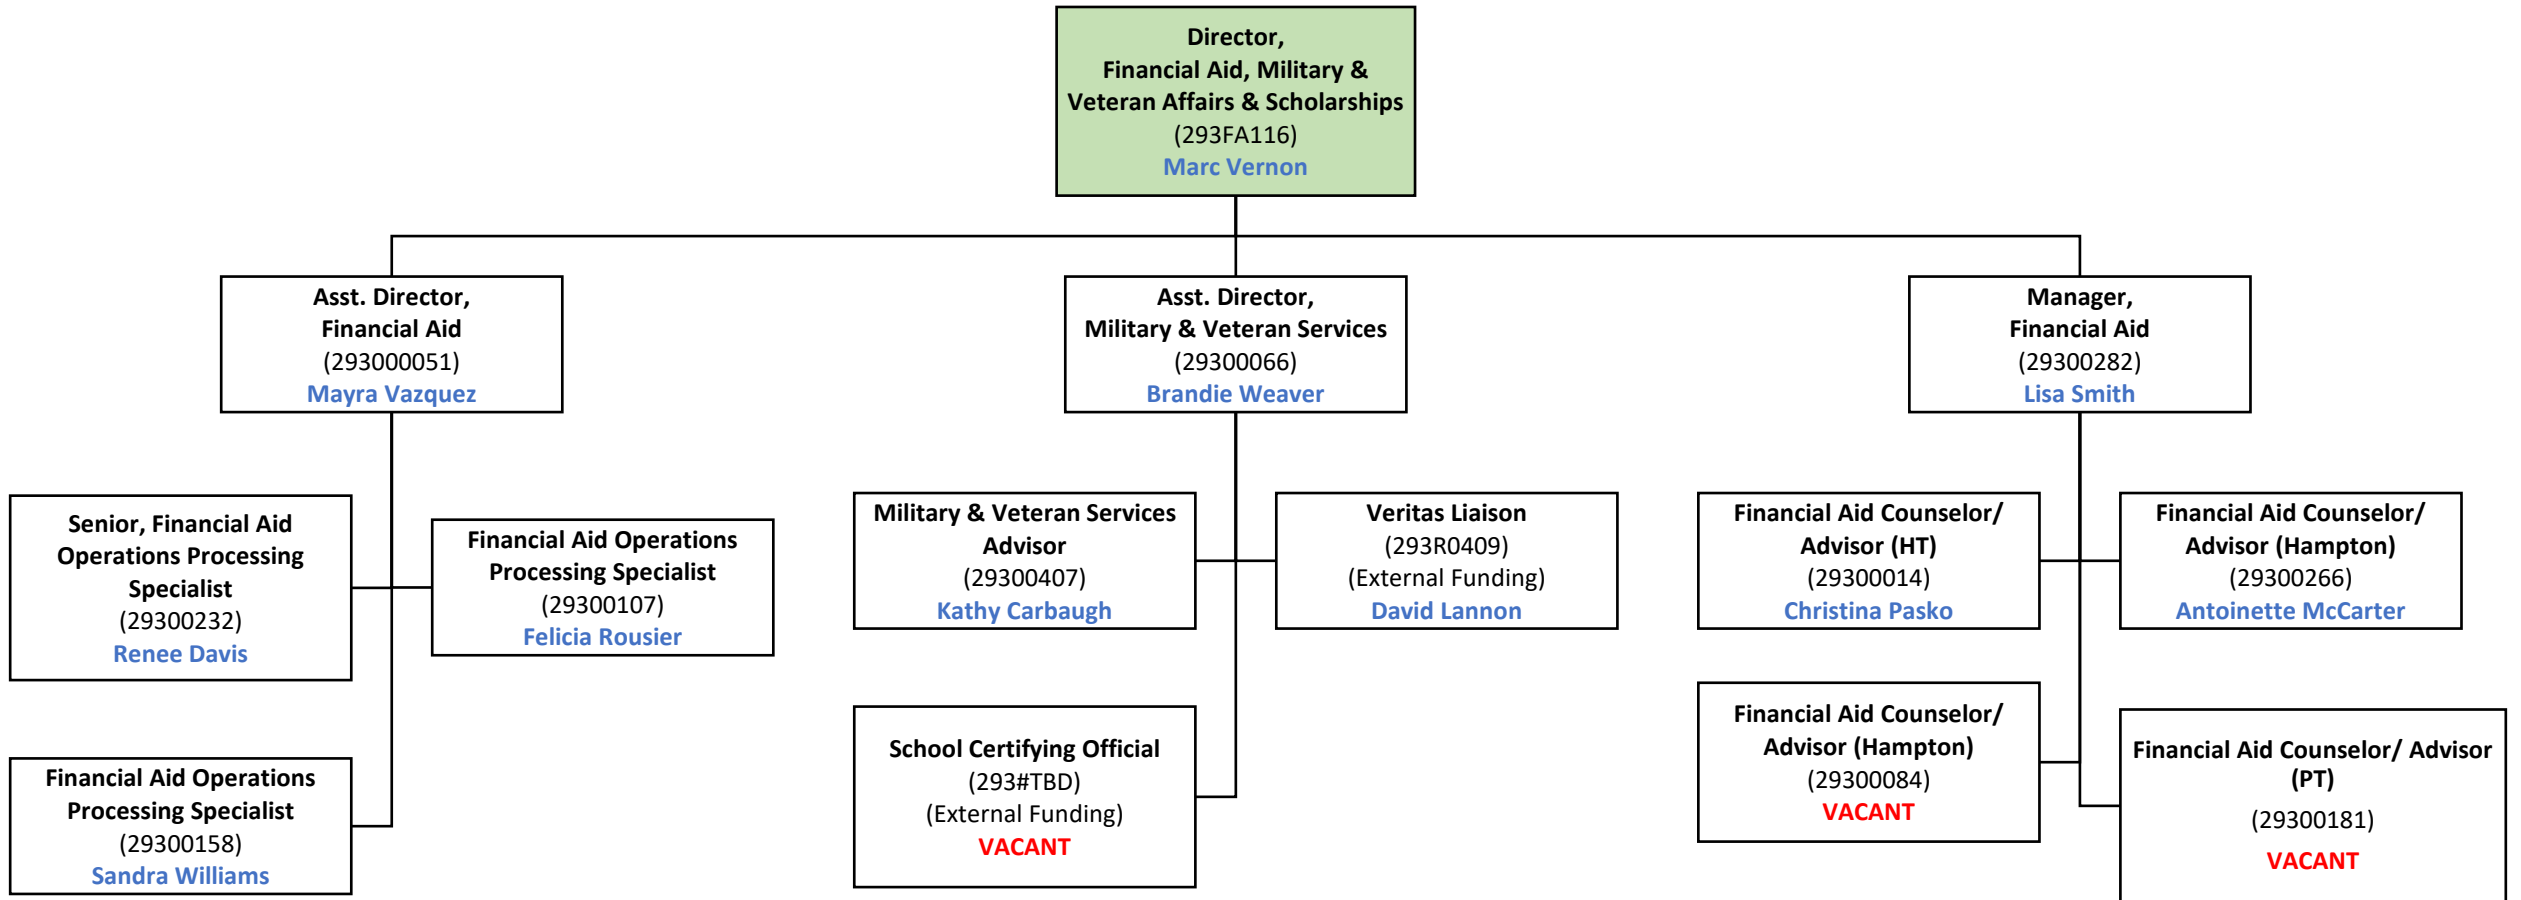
Director,
Financial Aid, Military &
Veteran Affairs & Scholarships
(293FA116)
Marc Vernon

Asst. Director,
Financial Aid
(293000051)
Mayra Vazquez

Asst. Director,
Military & Veteran Services
(29300066)
Brandie Weaver

Manager,
Financial Aid
(29300282)
Lisa Smith

Senior, Financial Aid Operations Processing Specialist
(29300232)
Renee Davis

Financial Aid Operations Processing Specialist
(29300107)
Felicia Rousier

Financial Aid Operations Processing Specialist
(29300158)
Sandra Williams

Military & Veteran Services Advisor
(29300407)
Kathy Carbaugh

Veritas Liaison
(293R0409)
(External Funding)
David Lannon

School Certifying Official
(293#TBD)
(External Funding)
VACANT

Financial Aid Counselor/ Advisor (HT)
(29300014)
Christina Pasko

Financial Aid Counselor/ Advisor (Hampton)
(29300266)
Antoinette McCarter

Financial Aid Counselor/ Advisor (Hampton)
(29300084)
VACANT

Financial Aid Counselor/ Advisor (PT)
(29300181)
VACANT